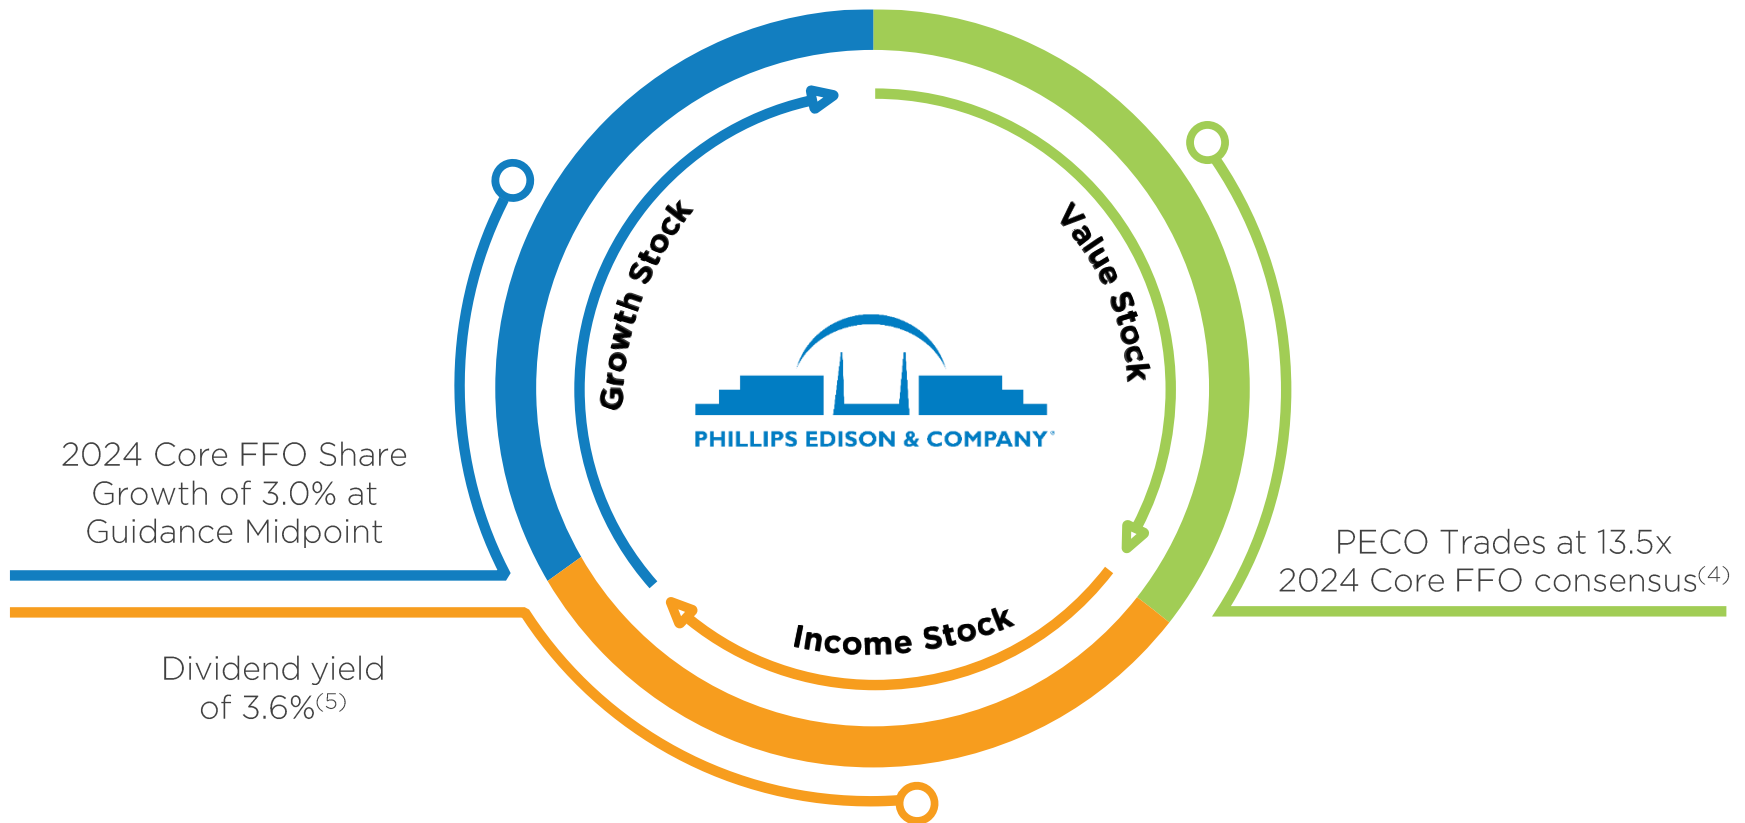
Growth Stock

Value Stock

Income Stock

PHILLIPS EDISON & COMPANY

2024 Core FFO Share Growth of 3.0% at Guidance Midpoint

PECO Trades at 13.5x 2024 Core FFO consensus$^{(4)}$

Dividend yield of 3.6%$^{(5)}$